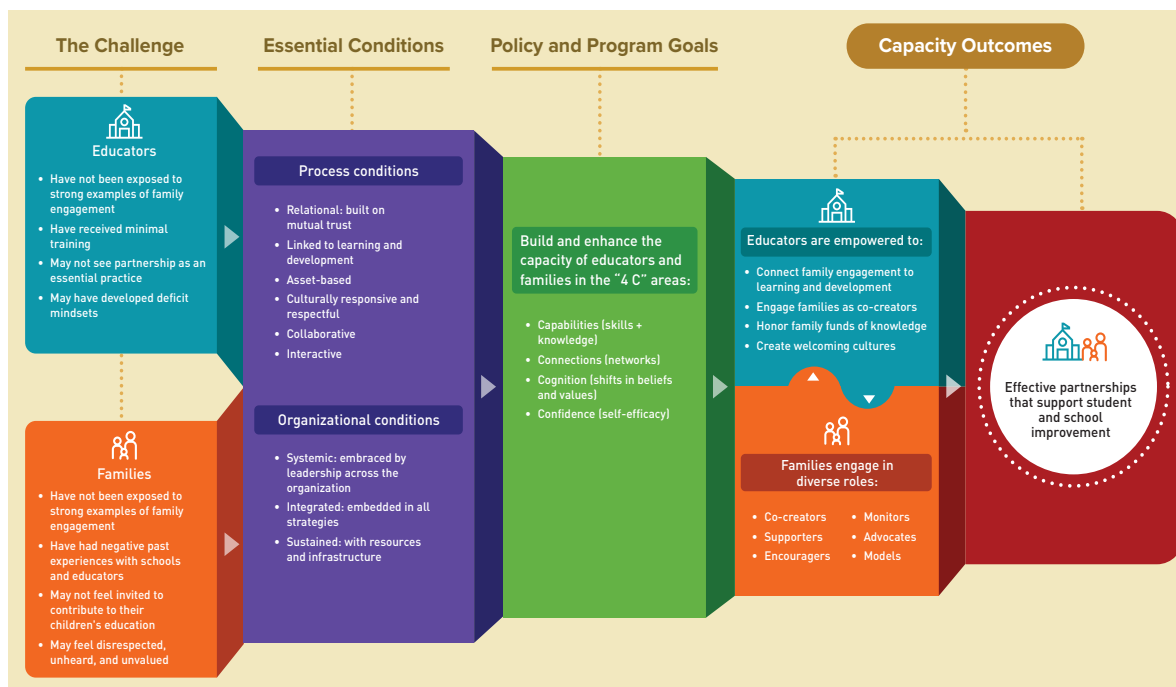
The Challenge

Essential Conditions

Policy and Program Goals

Capacity Outcomes

Educators

- Have not been exposed to strong examples of family engagement
- Have received minimal training
- May not see partnership as an essential practice
- May have developed deficit mindsets

Families

- Have not been exposed to strong examples of family engagement
- Have had negative past experiences with schools and educators
- May not feel invited to contribute to their children's education
- May feel disrespected, unheard, and unvalued

Process conditions

- Relational: built on mutual trust
- Linked to learning and development
- Asset-based
- Culturally responsive and respectful
- Collaborative
- Interactive

Organizational conditions

- Systemic: embraced by leadership across the organization
- Integrated: embedded in all strategies
- Sustained: with resources and infrastructure

Build and enhance the capacity of educators and families in the "4 C" areas:

- Capabilities (skills + knowledge)
- Connections (networks)
- Cognition (shifts in beliefs and values)
- Confidence (self-efficacy)

Educators are empowered to:

- Connect family engagement to learning and development
- Engage families as co-creators
- Honor family funds of knowledge
- Create welcoming cultures

Families engage in diverse roles:

- Co-creators
- Supporters
- Encouragers
- Monitors
- Advocates
- Models

Effective partnerships that support student and school improvement